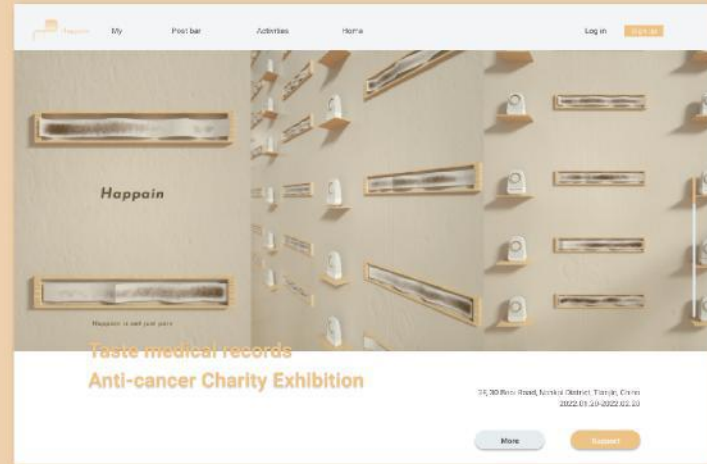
Happain My Post bar Activities Home Log in Sign up

Happain

Happain is not just pain

Taste medical records
Anti-cancer Charity Exhibition

24, 30 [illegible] Road, Nankai District, Tianjin, China
2022.01.20-2022.02.20

More

Support